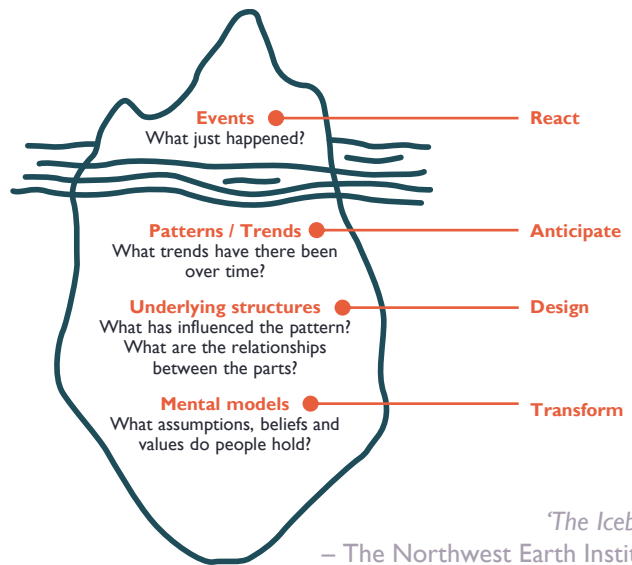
Events
What just happened?

React

Patterns / Trends
What trends have there been over time?

Anticipate

Underlying structures
What has influenced the pattern? What are the relationships between the parts?

Design

Mental models
What assumptions, beliefs and values do people hold?

Transform

'The Iceb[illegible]
– The Northwest Earth Instit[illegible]